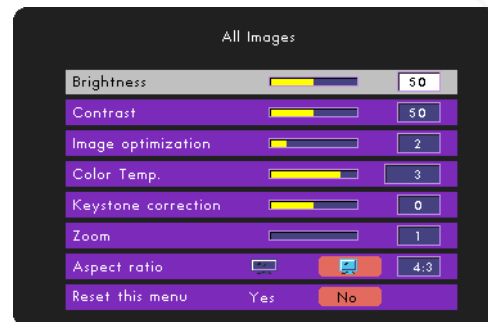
All Images

| | |
|---|---|
| Brightness | 50 |
| Contrast | 50 |
| Image optimization | 2 |
| Color Temp. | 3 |
| Keystone correction | 0 |
| Zoom | 1 |
| Aspect ratio | 4:3 |
| Reset this menu | Yes No |